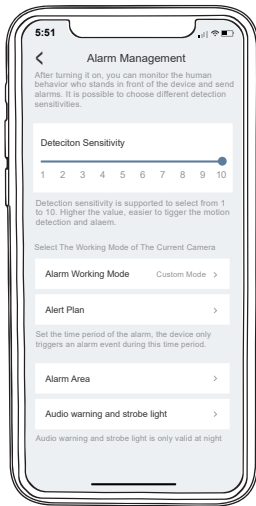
5:51

Alarm Management

After turning it on, you can monitor the human behavior who stands in front of the device and send alarms. It is possible to choose different detection sensitivities.

Deteciton Sensitivity

1 2 3 4 5 6 7 8 9 10

Detection sensitivity is supported to select from 1 to 10. Higher the value, easier to tigger the motion detection and alaem.

Select The Working Mode of The Current Camera

Alarm Working Mode Custom Mode >

Alert Plan >

Set the time period of the alarm, the device only triggers an alarm event during this time period.

Alarm Area >

Audio warning and strobe light >

Audio warning and strobe light is only valid at night